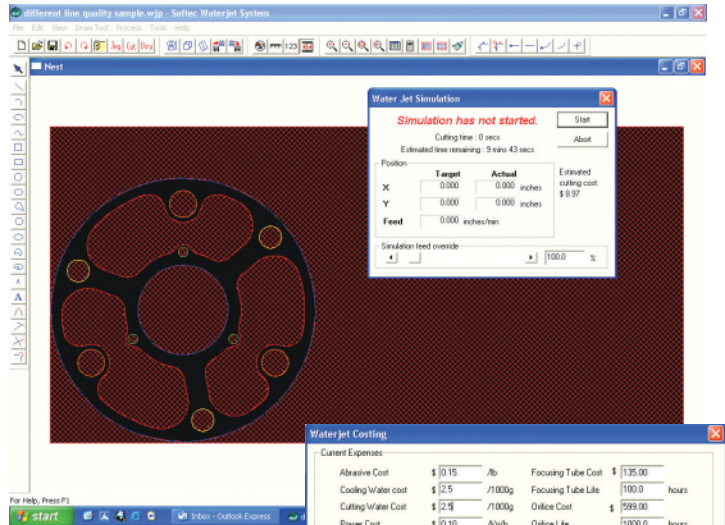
different line quality sample.wjp - Softec Waterjet System

File Edit View Draw Tool Process Tools Help

Nest

Water Jet Simulation

Simulation has not started.

Cutting time : 0 secs

Estimated time remaining : 9 mins 43 secs

Start

Abort

Position

| | Target | Actual | |
|---|---|---|---|
| X | 0.000 | 0.000 | inches |
| Y | 0.000 | 0.000 | inches |
| Feed | 0.000 | inches/min | |

Estimated cutting cost $ 8.97

Simulation feed override

100.0 %

Waterjet Costing

Current Expenses

| | | | | | |
|---|---|---|---|---|---|
| Abrasive Cost | $ 0.15 | /lb | Focusing Tube Cost | $ 135.00 | |
| Cooling Water cost | $ 2.5 | /1000g | Focusing Tube Life | 100.0 | hours |
| Cutting Water Cost | $ 2.5 | /1000g | Orifice Cost | $ 599.00 | |
| Power Cost | $ 0.10 | /kWh | Orifice Life | 1000.0 | hours |

For Help, Press F1

start

Inbox - Outlook Express